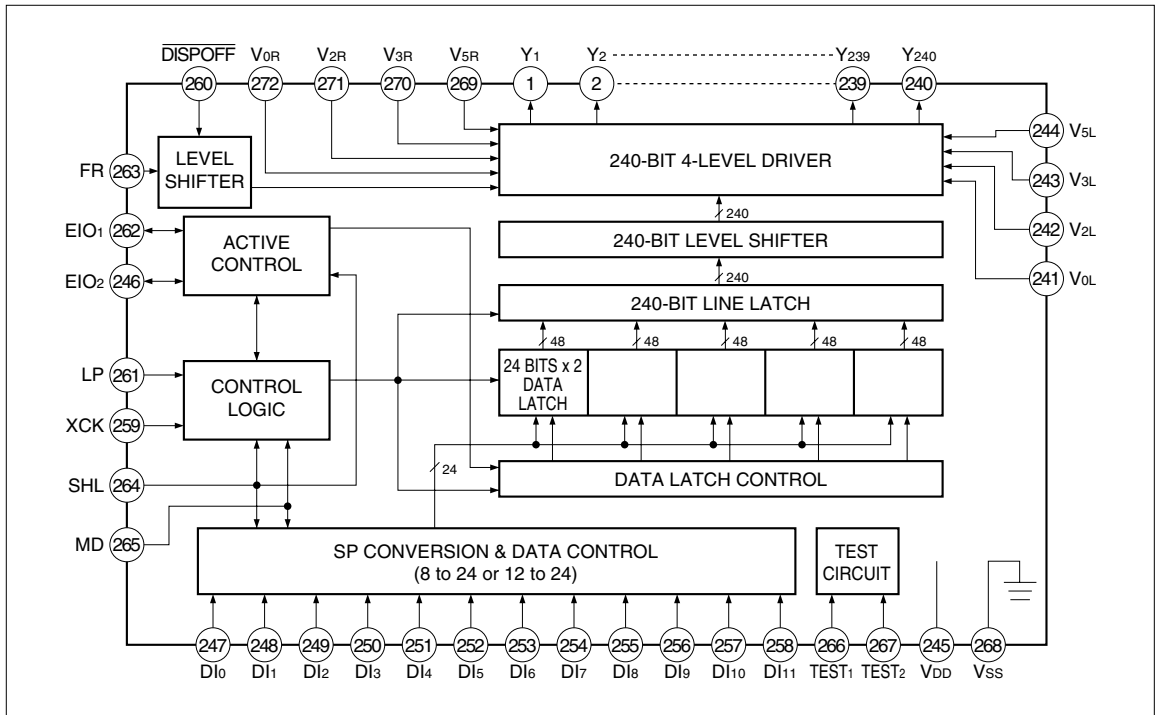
$\overline{DISPOFF}$ 260
$V_{0R}$ 272
$V_{2R}$ 271
$V_{3R}$ 270
$V_{5R}$ 269
$Y_1$ 1
$Y_2$ 2
$Y_{239}$ 239
$Y_{240}$ 240

FR 263
LEVEL SHIFTER
240-BIT 4-LEVEL DRIVER
244 $V_{5L}$
243 $V_{3L}$
242 $V_{2L}$
241 $V_{0L}$

240
240-BIT LEVEL SHIFTER
240
240-BIT LINE LATCH

$EIO_1$ 262
$EIO_2$ 246
ACTIVE CONTROL

48
48
48
48
48

LP 261
XCK 259
CONTROL LOGIC
24 BITS x 2 DATA LATCH

SHL 264
24
DATA LATCH CONTROL

MD 265
SP CONVERSION & DATA CONTROL
(8 to 24 or 12 to 24)
TEST CIRCUIT

247 $DI_0$
248 $DI_1$
249 $DI_2$
250 $DI_3$
251 $DI_4$
252 $DI_5$
253 $DI_6$
254 $DI_7$
255 $DI_8$
256 $DI_9$
257 $DI_{10}$
258 $DI_{11}$
266 $TEST_1$
267 $TEST_2$
245 $V_{DD}$
268 $V_{SS}$